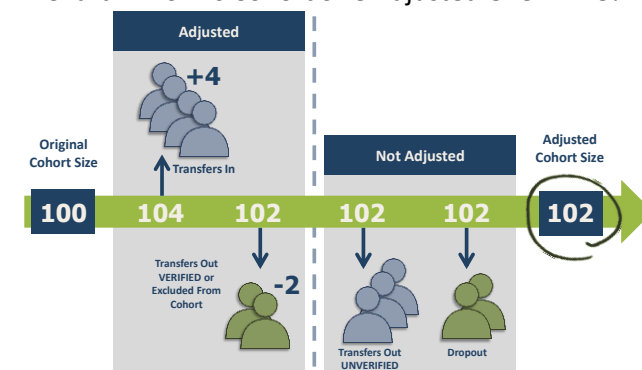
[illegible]

Adjusted

+4

Transfers In

Original Cohort Size

100

104

102

Transfers Out VERIFIED or Excluded From Cohort

-2

Not Adjusted

102

102

Transfers Out UNVERIFIED

Dropout

Adjusted Cohort Size

102